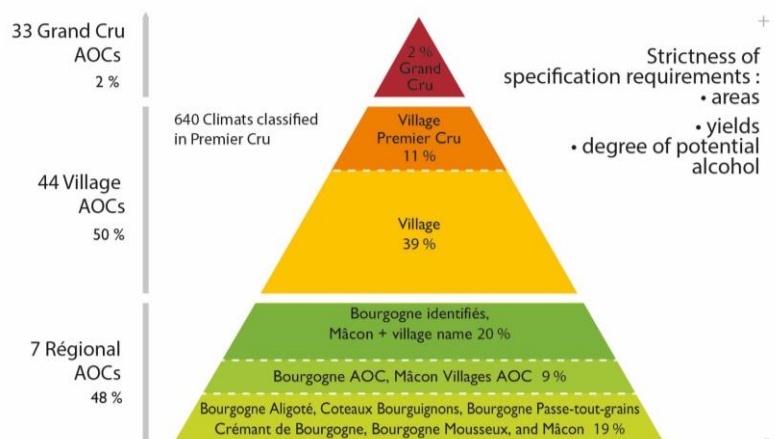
33 Grand Cru AOCs
2 %

2 %
Grand Cru

Strictness of specification requirements :
• areas
• yields
• degree of potential alcohol

640 Climats classified in Premier Cru

Village
Premier Cru
11 %

44 Village AOCs
50 %

Village
39 %

Bourgogne identifiés,
Mâcon + village name 20 %

7 Régional AOCs
48 %

Bourgogne AOC, Mâcon Villages AOC 9 %

Bourgogne Aligoté, Coteaux Bourguignons, Bourgogne Passe-tout-grains
Crémant de Bourgogne, Bourgogne Mousseux, and Mâcon 19 %